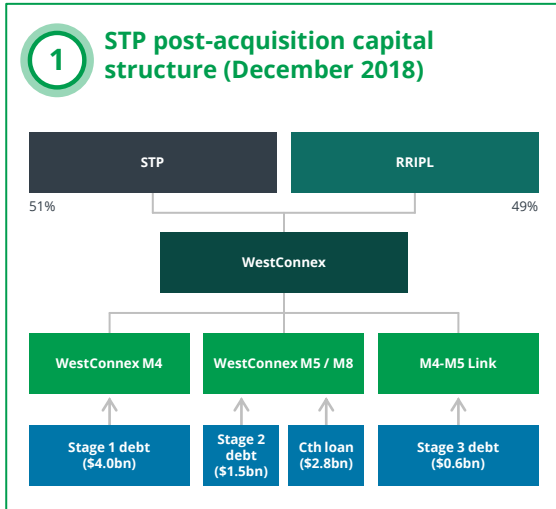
1

STP post-acquisition capital structure (December 2018)

STP

RRIPL

51%

49%

WestConnex

WestConnex M4

WestConnex M5 / M8

M4-M5 Link

Stage 1 debt ($4.0bn)

Stage 2 debt ($1.5bn)

Cth loan ($2.8bn)

Stage 3 debt ($0.6bn)